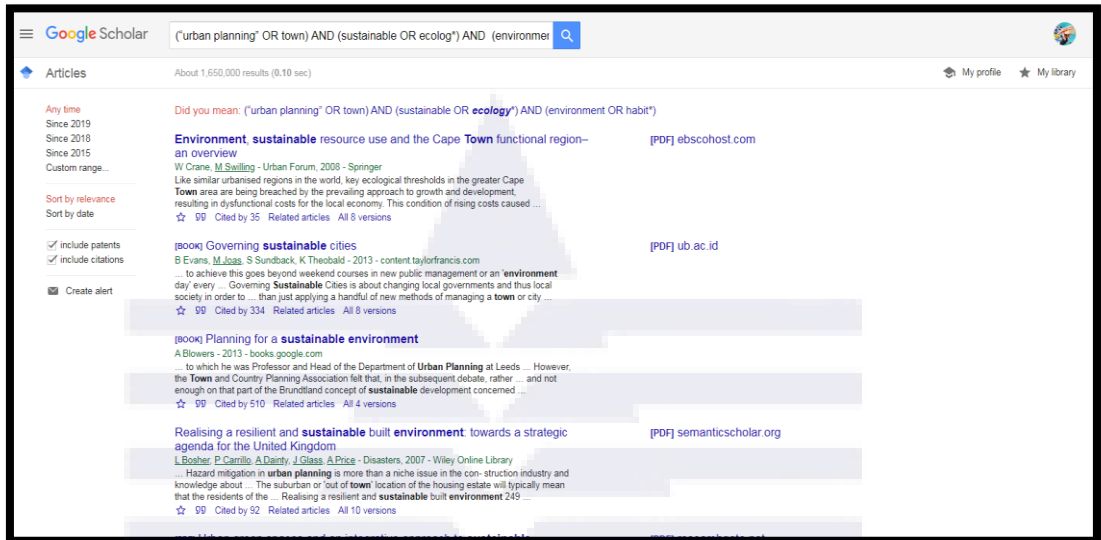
Google Scholar

("urban planning" OR town) AND (sustainable OR ecolog*) AND (environmer

Articles

About 1,650,000 results (0.10 sec)

My profile

My library

Any time
Since 2019
Since 2018
Since 2015
Custom range...

Sort by relevance
Sort by date

include patents
include citations

Create alert

Did you mean: ("urban planning" OR town) AND (sustainable OR ecology*) AND (environment OR habit*)

Environment, sustainable resource use and the Cape Town functional region– an overview
W Crane, M Swilling - Urban Forum, 2008 - Springer
Like similar urbanised regions in the world, key ecological thresholds in the greater Cape Town area are being breached by the prevailing approach to growth and development, resulting in dysfunctional costs for the local economy. This condition of rising costs caused ...
Cited by 35 Related articles All 8 versions

[PDF] ebscohost.com

[BOOK] Governing sustainable cities
B Evans, M Joas, S Sundback, K Theobald - 2013 - content.taylorfrancis.com
... to achieve this goes beyond weekend courses in new public management or an 'environment day' every ... Governing Sustainable Cities is about changing local governments and thus local society in order to ... than just applying a handful of new methods of managing a town or city ...
Cited by 334 Related articles All 8 versions

[PDF] ub.ac.id

[BOOK] Planning for a sustainable environment
A Blowers - 2013 - books.google.com
... to which he was Professor and Head of the Department of Urban Planning at Leeds ... However, the Town and Country Planning Association felt that, in the subsequent debate, rather ... and not enough on that part of the Brundtland concept of sustainable development concerned ...
Cited by 510 Related articles All 4 versions

Realising a resilient and sustainable built environment: towards a strategic agenda for the United Kingdom
L Bosher, P Carrillo, A Dainty, J Glass, A Price - Disasters, 2007 - Wiley Online Library
... Hazard mitigation in urban planning is more than a niche issue in the con- struction industry and knowledge about ... The suburban or 'out of town' location of the housing estate will typically mean that the residents of the ... Realising a resilient and sustainable built environment 249 ...
Cited by 92 Related articles All 10 versions

[PDF] semanticscholar.org

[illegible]